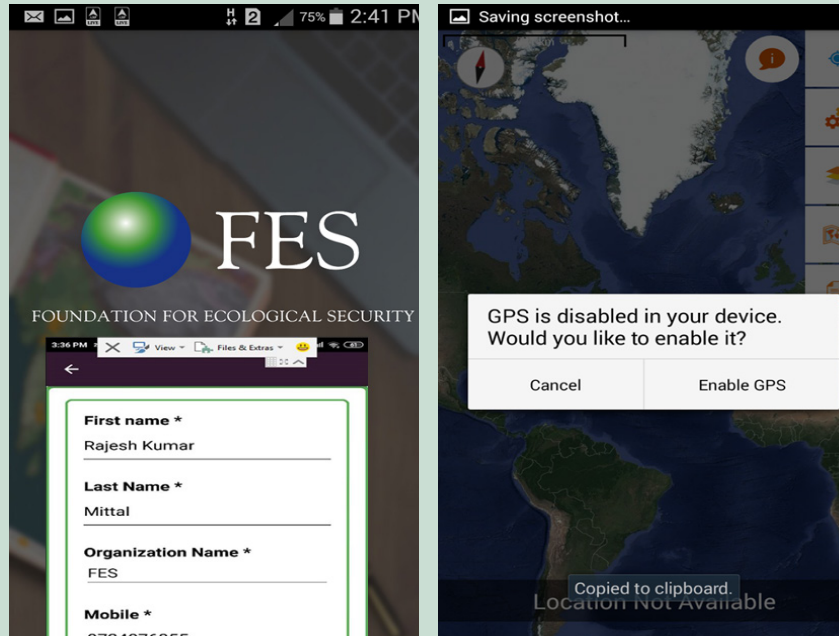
75% 2:41 PM

FES

FOUNDATION FOR ECOLOGICAL SECURITY

3:36 PM

View Files & Extras

First name *

Rajesh Kumar

Last Name *

Mittal

Organization Name *

FES

Mobile *

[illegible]

Saving screenshot...

GPS is disabled in your device. Would you like to enable it?

Cancel

Enable GPS

Copied to clipboard.

Location Not Available